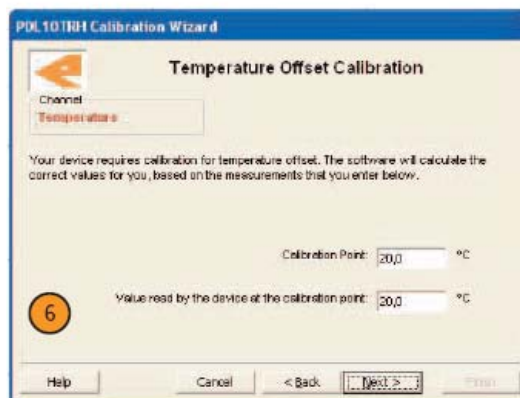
PDL101RH Calibration Wizard

Temperature Offset Calibration

Channel
Temperature

Your device requires calibration for temperature offset. The software will calculate the correct values for you, based on the measurements that you enter below.

Calibration Point: 20,0 °C

Value read by the device at the calibration point: 20,0 °C

6

Help

Cancel

< Back

Next >

Finish